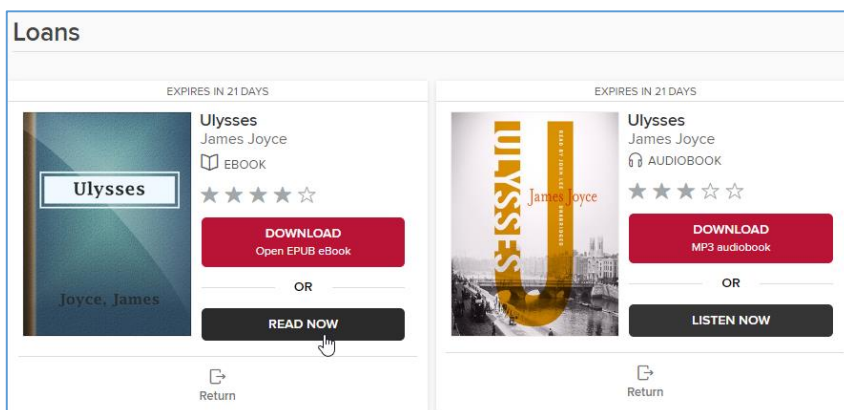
Loans

EXPIRES IN 21 DAYS

Ulysses

Joyce, James

Ulysses
James Joyce
EBOOK

DOWNLOAD
Open EPUB eBook

OR

READ NOW

Return

EXPIRES IN 21 DAYS

ULYSSES
James Joyce
READ BY JOHN LEE
UNABRIDGED

Ulysses
James Joyce
AUDIOBOOK

DOWNLOAD
MP3 audiobook

OR

LISTEN NOW

Return